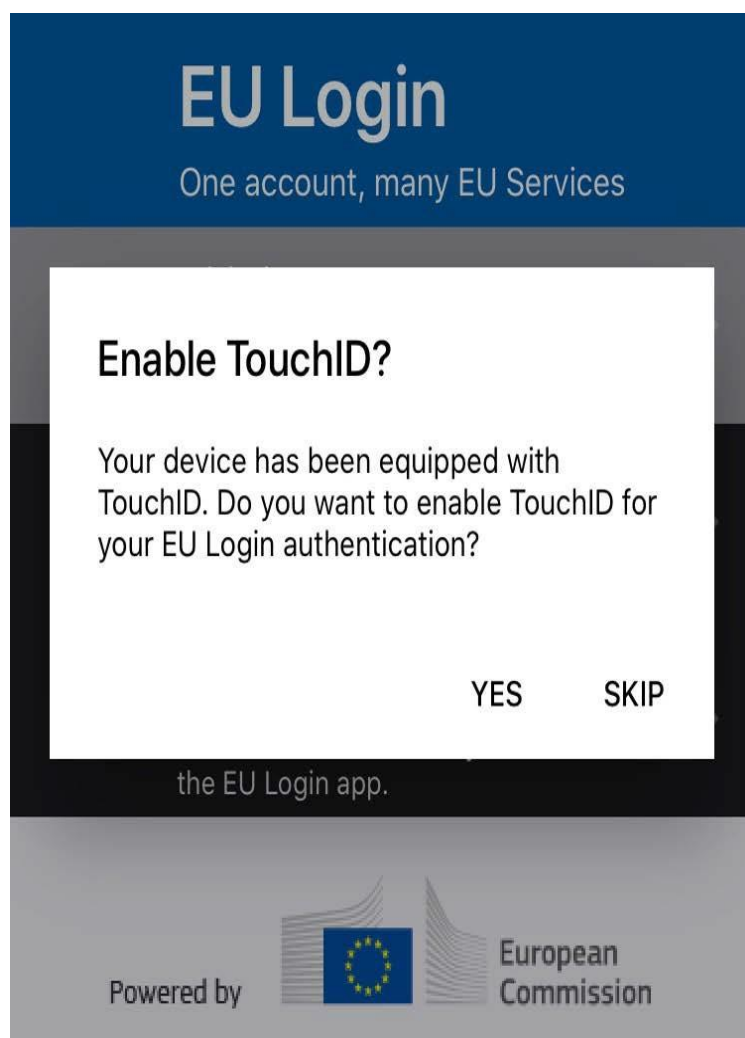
EU Login

One account, many EU Services

Enable TouchID?

Your device has been equipped with TouchID. Do you want to enable TouchID for your EU Login authentication?

YES SKIP

the EU Login app.

Powered by

European Commission